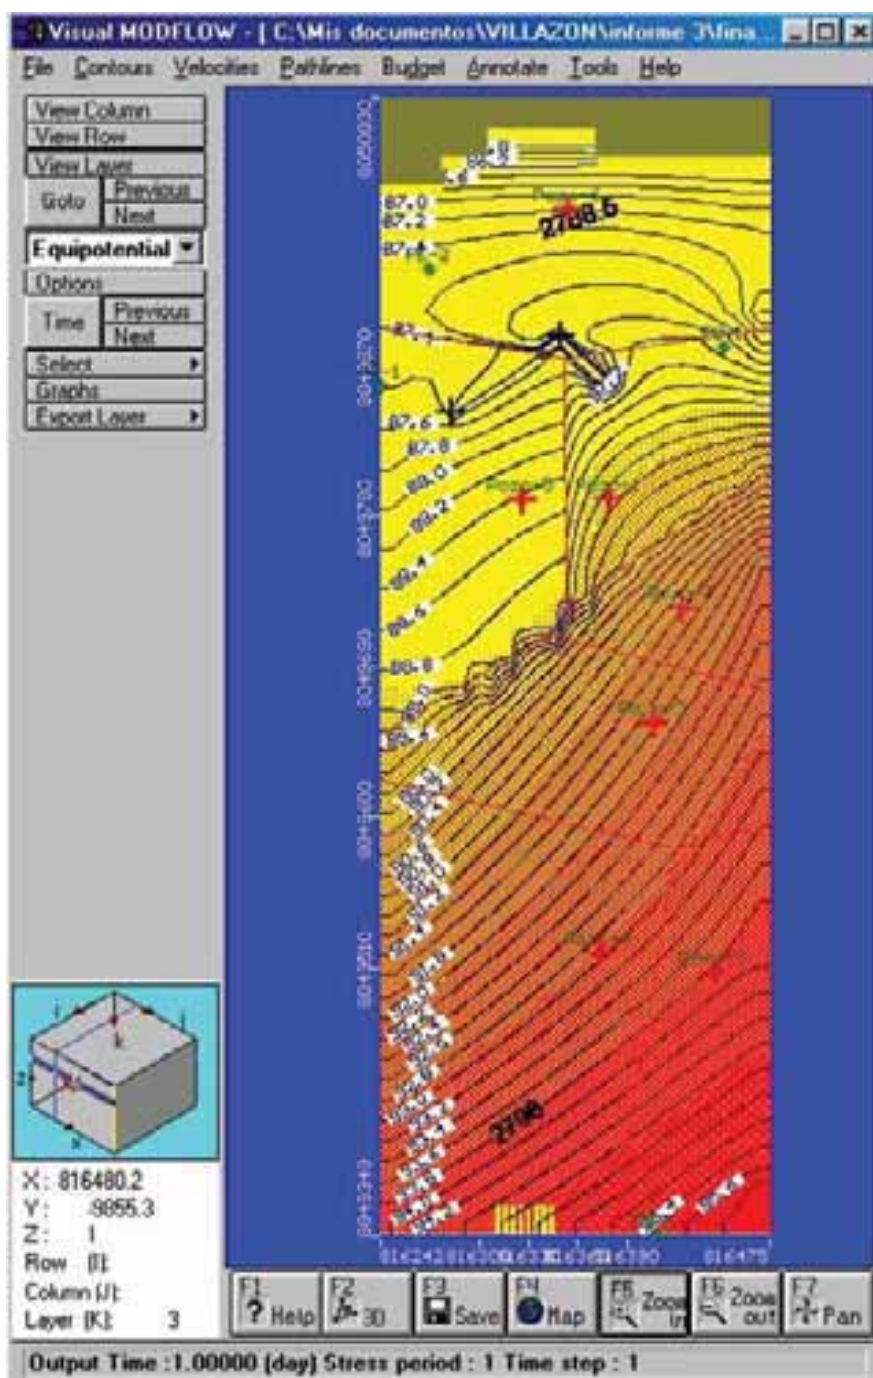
Visual MODFLOW - [ C:\Mis documentos\VILLAZON\informe 3\fina...

File Contours Velocities Pathlines Budget Annotate Tools Help

View Column
View Row
View Layer
Goto
Previous
Next
Equipotential
Options
Time
Previous
Next
Select
Graphs
Export Layer

87.0
87.2
2788.5
87.4
87.6
87.8
88.0
88.2
88.4
88.6
88.8
2790

X: 816480.2
Y: -9855.3
Z: 1
Row (I):
Column (J):
Layer (K): 3

F1 Help
F2 3D
F3 Save
F4 Map
F5 Zoom in
F6 Zoom out
F7 Pan

Output Time : 1.00000 (day) Stress period : 1 Time step : 1